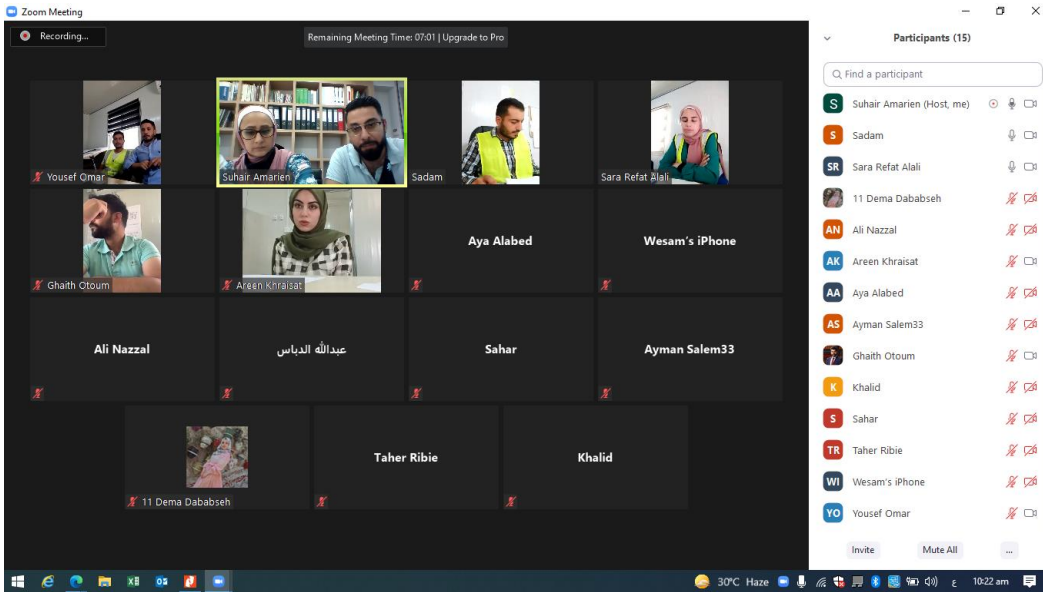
Zoom Meeting

Recording...

Remaining Meeting Time: 07:01 | Upgrade to Pro

Yousef Omar

Suhair Amarien

Sadam

Sara Refat Alali

Ghaith Otoum

Areen Khraisat

Aya Alabed

Wesam's iPhone

Ali Nazzal

عبدالله الدباس

Sahar

Ayman Salem33

11 Dema Dababseh

Taher Ribie

Khalid

Participants (15)

Find a participant

S Suhair Amarien (Host, me)

S Sadam

SR Sara Refat Alali

11 Dema Dababseh

AN Ali Nazzal

AK Areen Khraisat

AA Aya Alabed

AS Ayman Salem33

Ghaith Otoum

K Khalid

S Sahar

TR Taher Ribie

WI Wesam's iPhone

YO Yousef Omar

Invite

Mute All

...

30°C Haze

ع

10:22 am